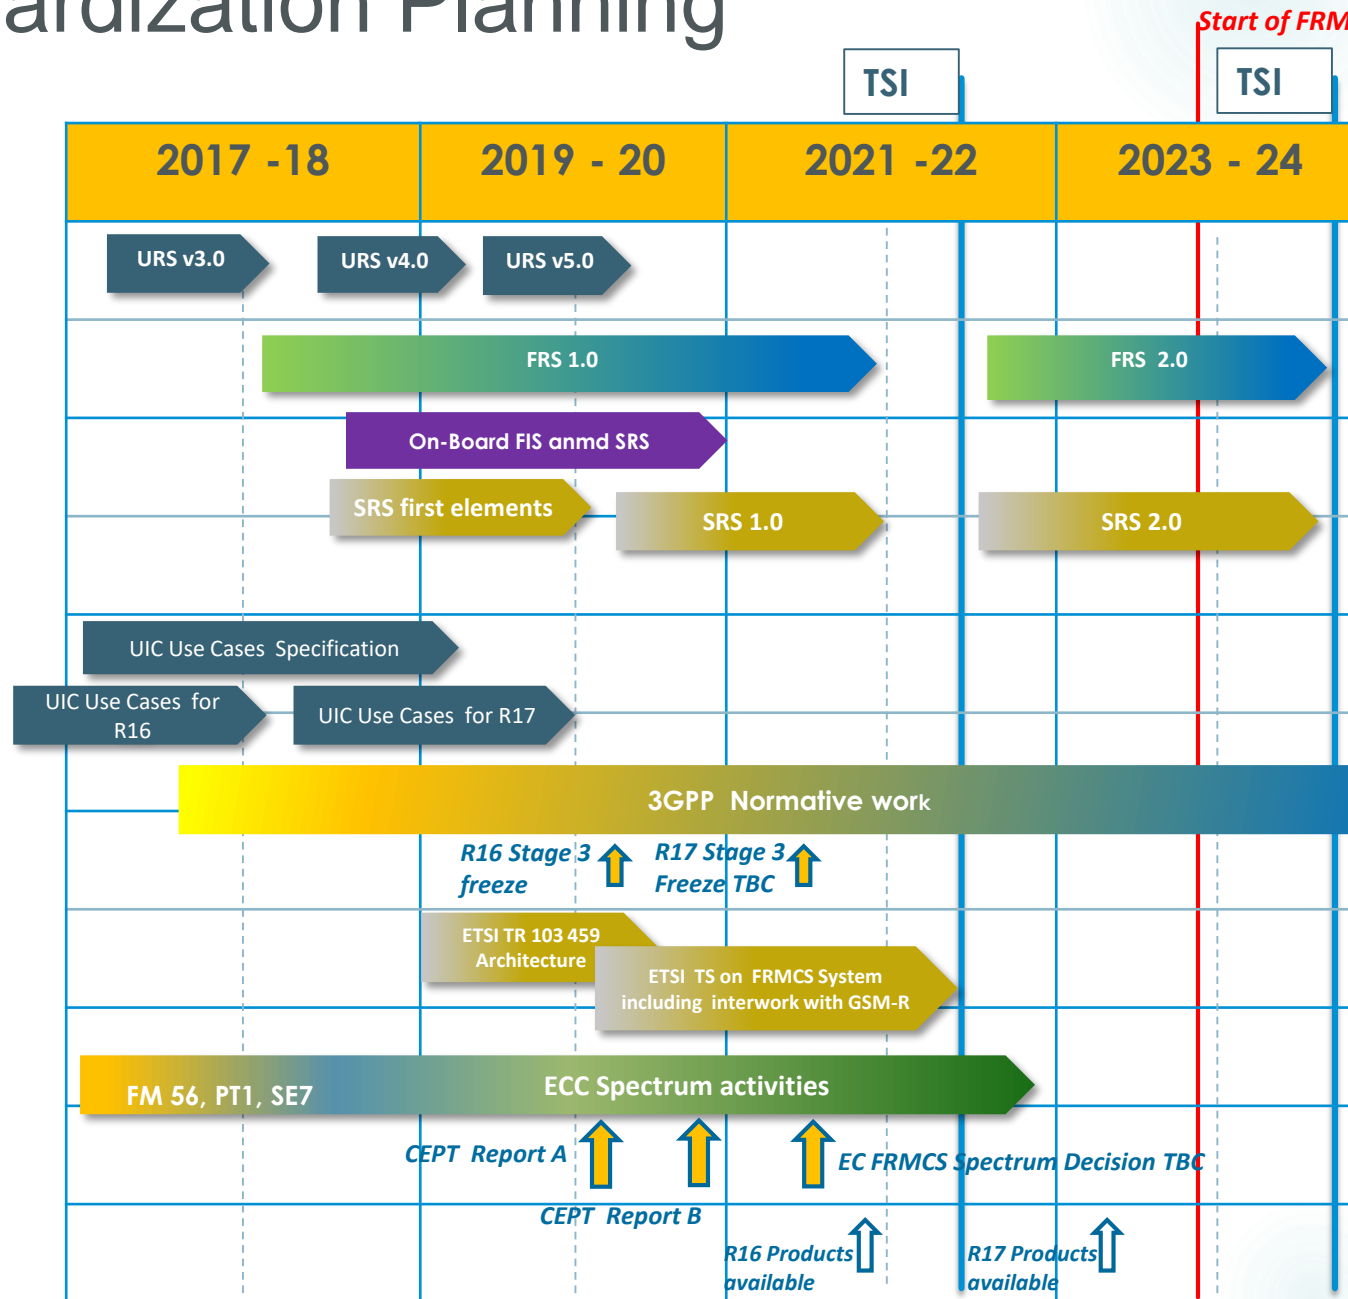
ardization Planning

Start of FRM

TSI

TSI

| 2017 -18 | 2019 - 20 | 2021 -22 | 2023 - 24 |
|---|---|---|---|

URS v3.0

URS v4.0

URS v5.0

FRS 1.0

FRS 2.0

On-Board FIS anmd SRS

SRS first elements

SRS 1.0

SRS 2.0

UIC Use Cases Specification

UIC Use Cases for R16

UIC Use Cases for R17

3GPP Normative work

R16 Stage 3 freeze

R17 Stage 3 Freeze TBC

ETSI TR 103 459 Architecture

ETSI TS on FRMCS System including interwork with GSM-R

FM 56, PT1, SE7

ECC Spectrum activities

CEPT Report A

EC FRMCS Spectrum Decision TBC

CEPT Report B

R16 Products available

R17 Products available